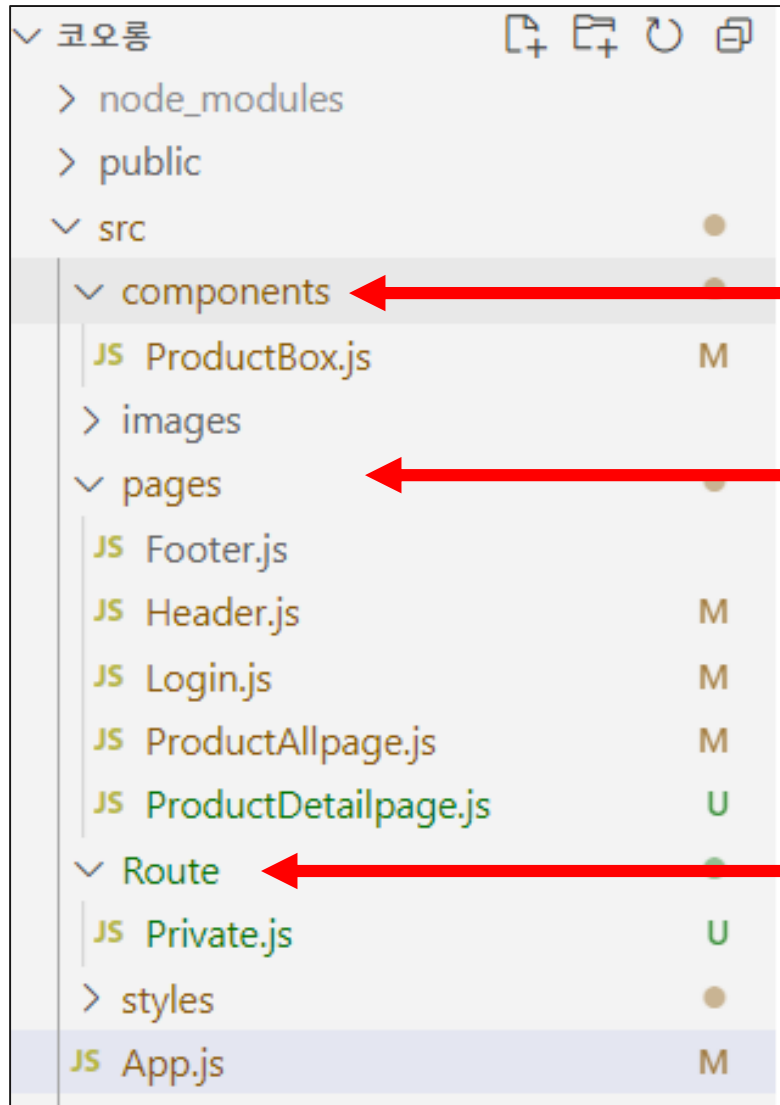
코오롱
node_modules
public
src
components
JS ProductBox.js M
images
pages
JS Footer.js
JS Header.js M
JS Login.js M
JS ProductAllpage.js M
JS ProductDetailpage.js U
Route
JS Private.js U
styles
JS App.js M